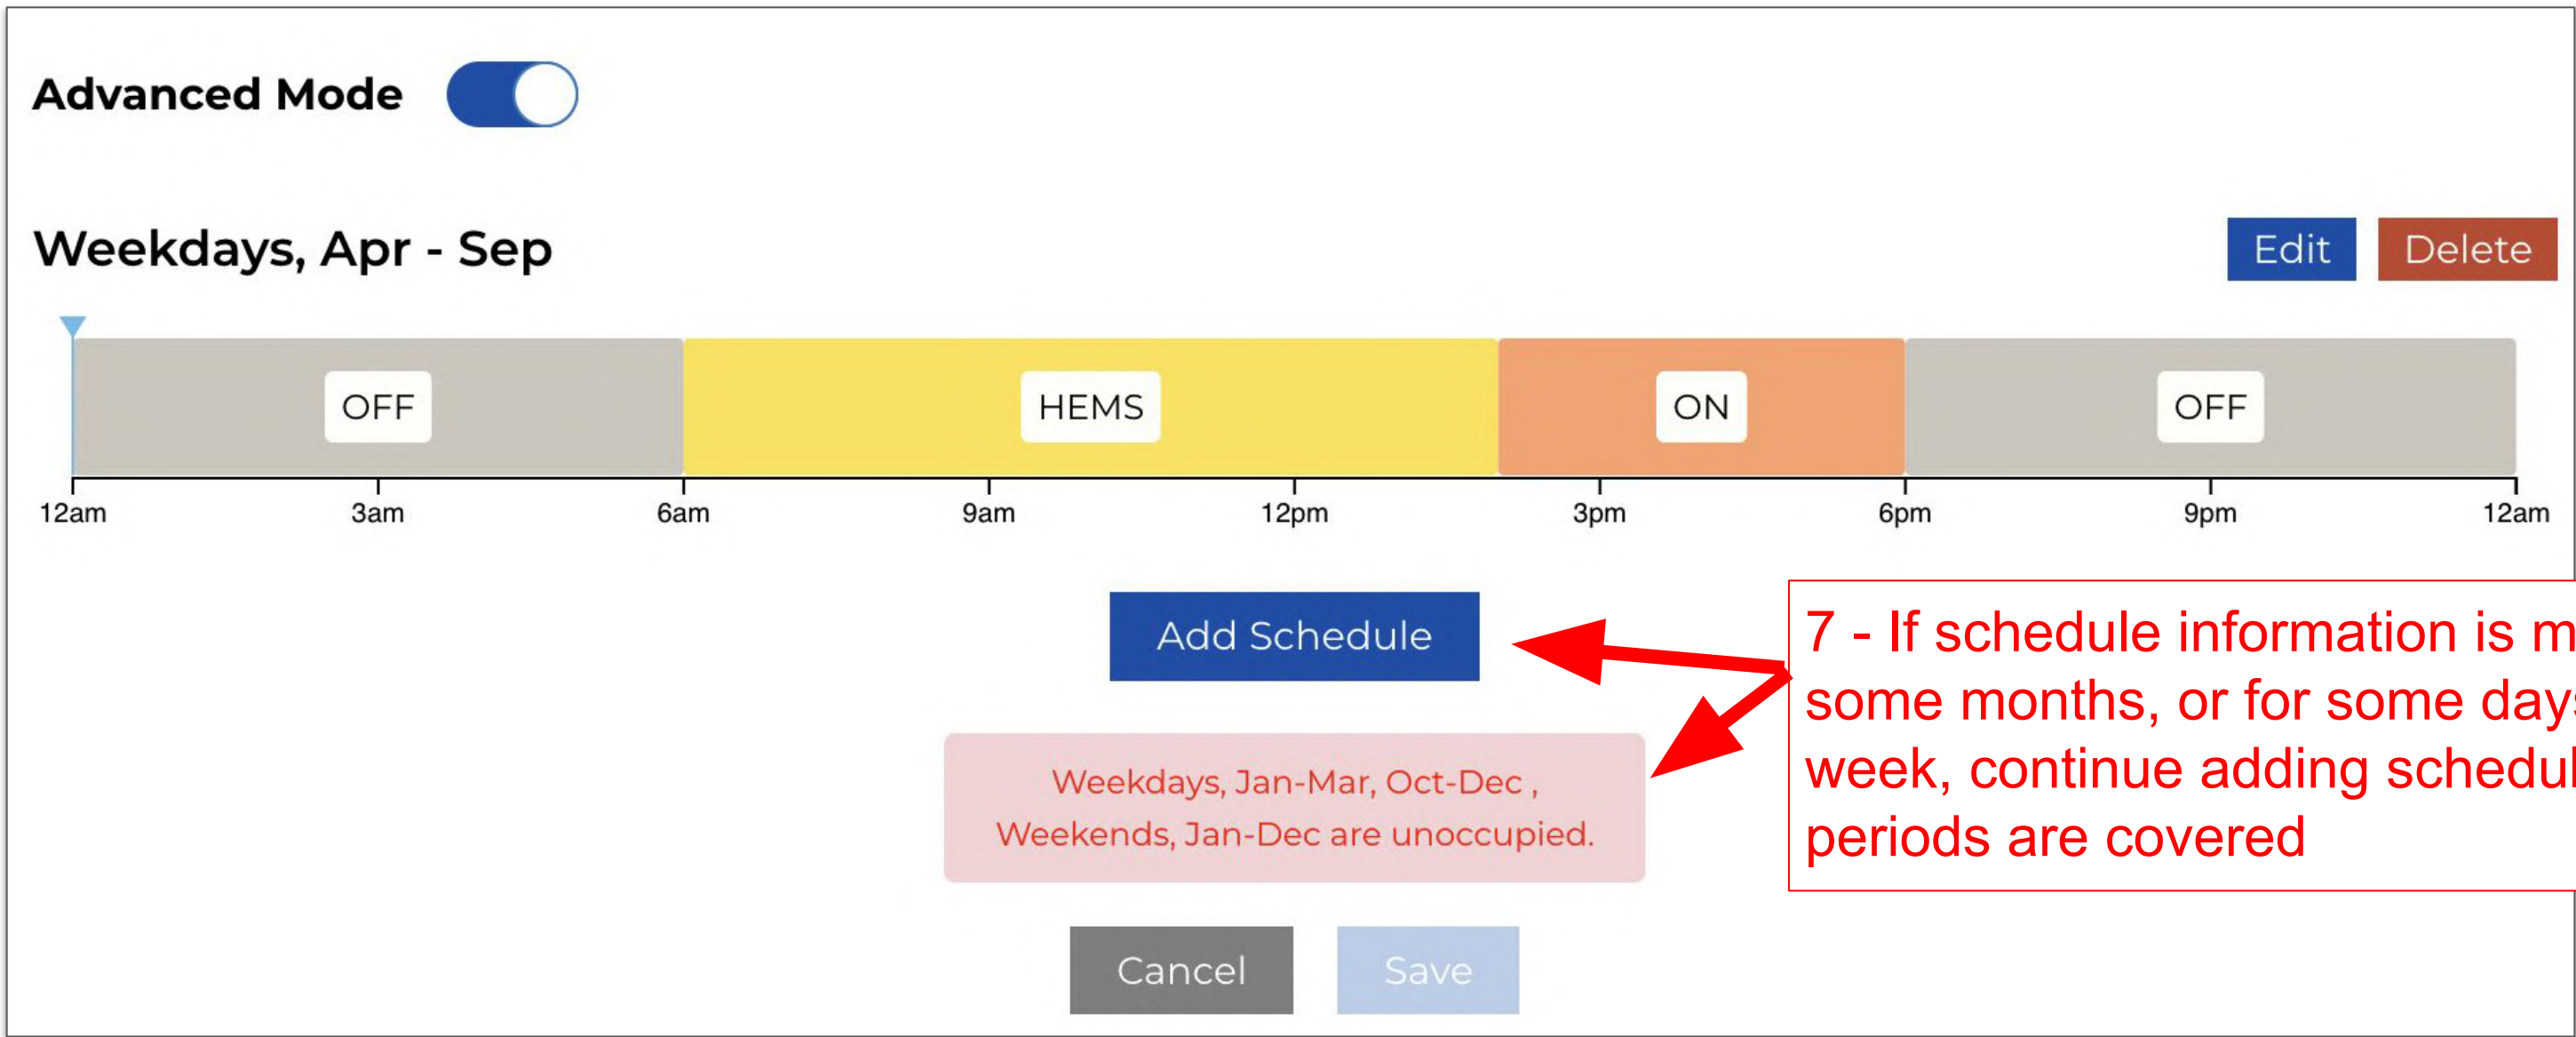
Advanced Mode

Weekdays, Apr - Sep

Edit Delete

OFF HEMS ON OFF

12am 3am 6am 9am 12pm 3pm 6pm 9pm 12am

Add Schedule

Weekdays, Jan-Mar, Oct-Dec , Weekends, Jan-Dec are unoccupied.

Cancel Save

7 - If schedule information is m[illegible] some months, or for some day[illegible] week, continue adding schedul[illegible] periods are covered